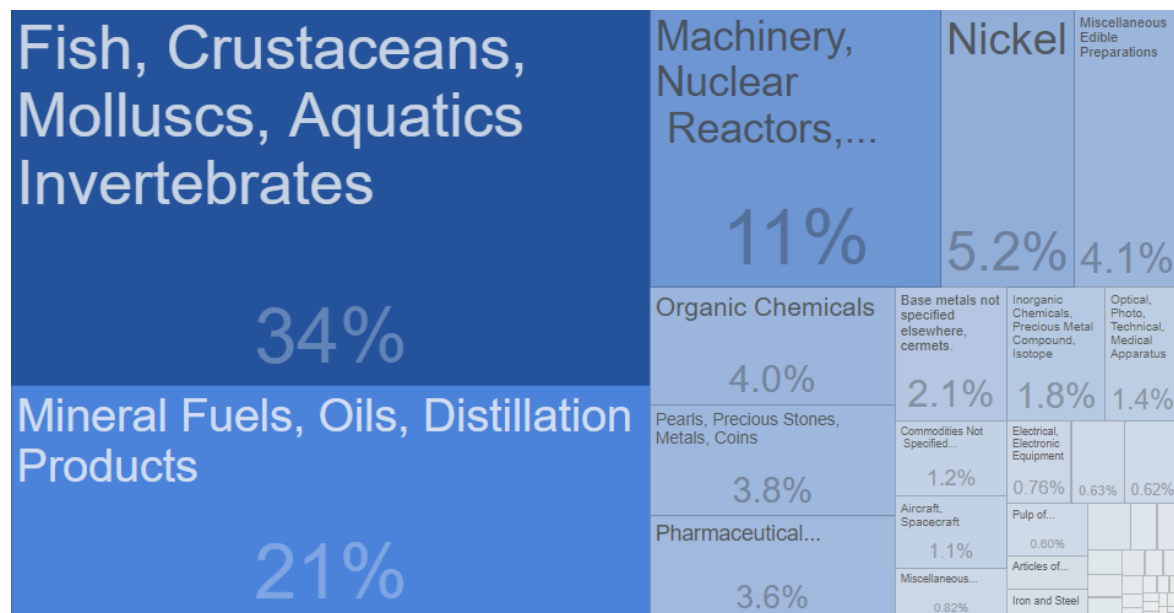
Fish, Crustaceans, Molluscs, Aquatics Invertebrates

34%

Mineral Fuels, Oils, Distillation Products

21%

Machinery, Nuclear Reactors,...

11%

Nickel

5.2%

Miscellaneous Edible Preparations

4.1%

Organic Chemicals

4.0%

Base metals not specified elsewhere, cermets.

2.1%

Inorganic Chemicals, Precious Metal Compound, Isotope

1.8%

Optical, Photo, Technical, Medical Apparatus

1.4%

Pearls, Precious Stones, Metals, Coins

3.8%

Commodities Not Specified...

1.2%

Electrical, Electronic Equipment

0.76%

0.63%

0.62%

Aircraft, Spacecraft

1.1%

Pulp of...

0.60%

Articles of...

Pharmaceutical...

3.6%

Miscellaneous...

0.82%

Iron and Steel